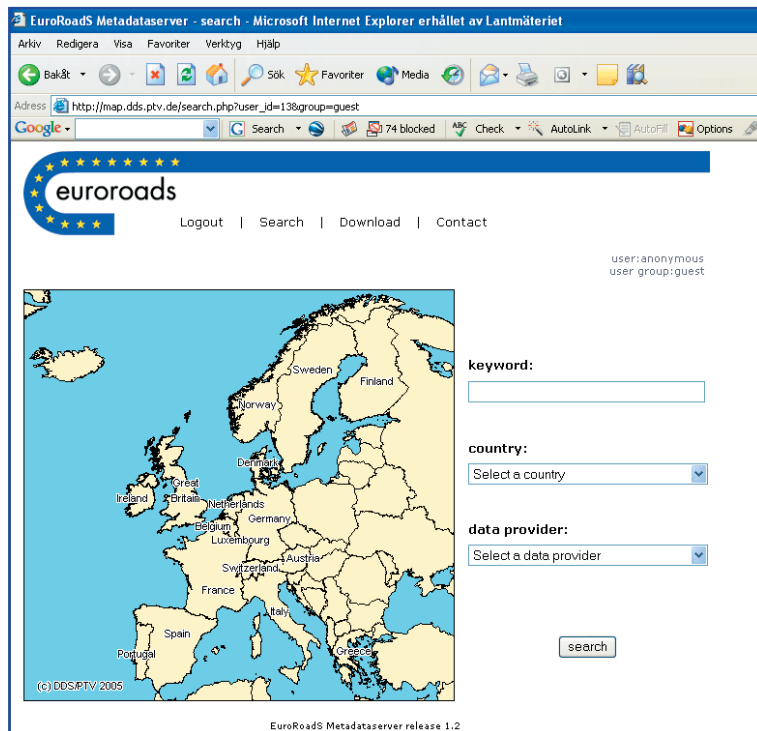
EuroRoadS Metadataserver - search - Microsoft Internet Explorer erhållet av Lantmäteriet

Arkiv Redigera Visa Favoriter Verktyg Hjälp

Bakåt Sök Favoriter Media

Adress http://map.dds.ptv.de/search.php?user_id=13&group=guest

Google Search 74 blocked Check AutoLink AutoFill Options

euroroads

Logout | Search | Download | Contact

user:anonymous
user group:guest

Sweden Finland Norway Denmark Ireland Great Britain Netherlands Belgium Germany Luxembourg Austria Switzerland France Italy Spain Portugal Greece

(c) DDS/PTV 2005

keyword:

country:
Select a country

data provider:
Select a data provider

search

EuroRoadS Metadataserver release 1.2